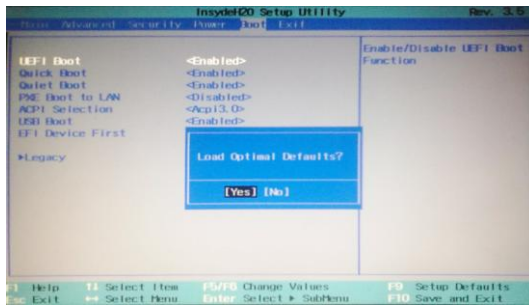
InsydeH2O Setup Utility
Rev. 3.5

Main Advanced Security Power Boot Exit

UEFI Boot <Enabled>
Quick Boot <Enabled>
Quiet Boot <Enabled>
PXE Boot to LAN <Disabled>
ACPI Selection <Acpi3.0>
USB Boot <Enabled>
EFI Device First

▶Legacy

Enable/Disable UEFI Boot Function

Load Optimal Defaults?

[Yes] [No]

F1 Help
Esc Exit
↑↓ Select Item
↔ Select Menu
F5/F6 Change Values
Enter Select ▶ SubMenu
F9 Setup Defaults
F10 Save and Exit